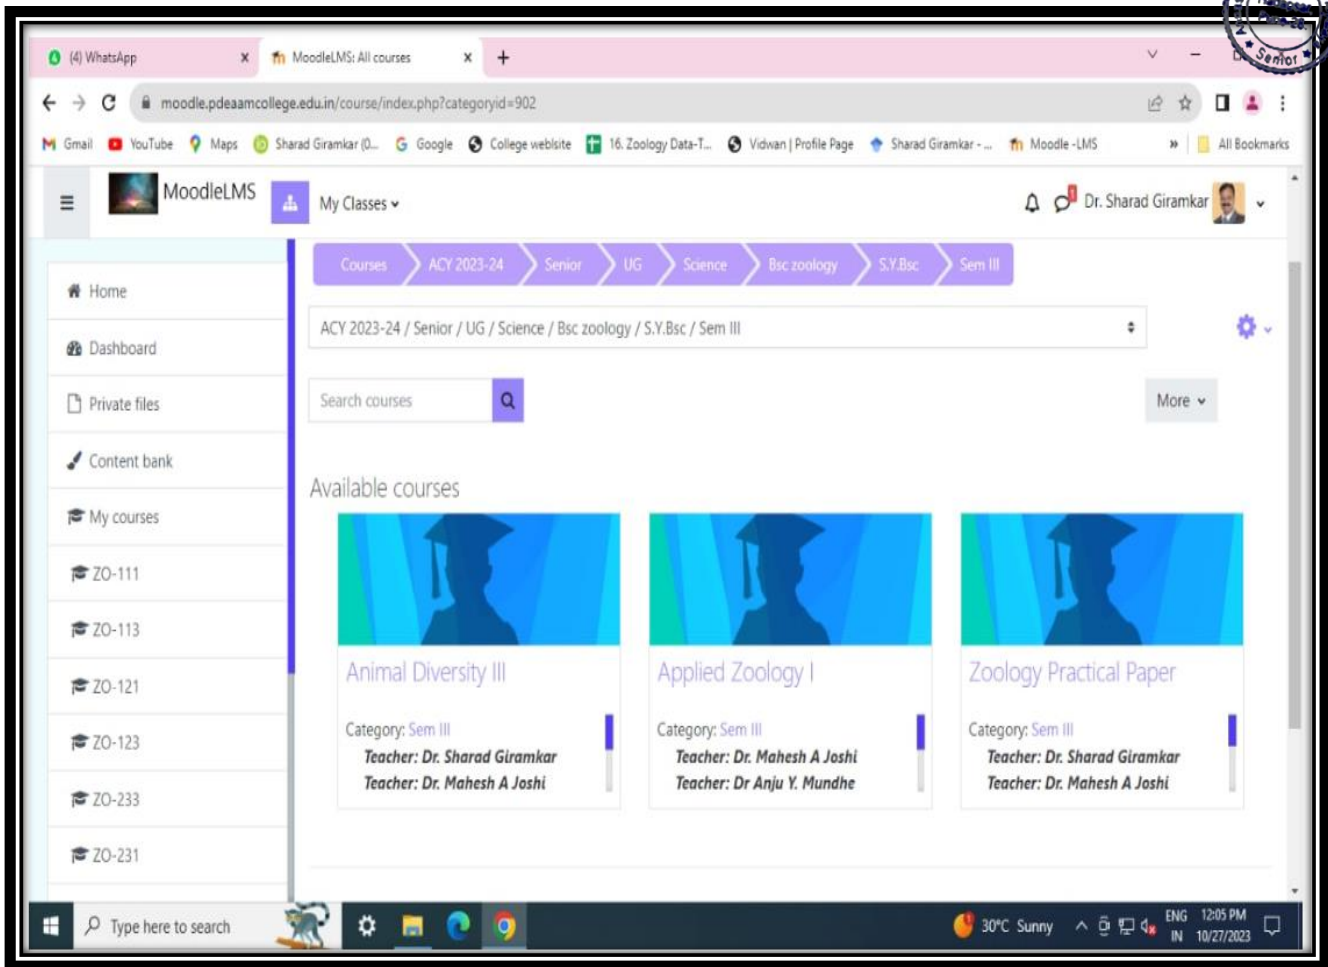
(4) WhatsApp
MoodleLMS: All courses
moodle.pdeaamcollege.edu.in/course/index.php?categoryid=902
Gmail YouTube Maps Sharad Giramkar (0... Google College website 16. Zoology Data-T... Vidwan | Profile Page Sharad Giramkar - ... Moodle -LMS » All Bookmarks

MoodleLMS My Classes Dr. Sharad Giramkar

Courses ACY 2023-24 Senior UG Science Bsc zoology S.Y.Bsc Sem III

Home
Dashboard
Private files
Content bank
My courses
ZO-111
ZO-113
ZO-121
ZO-123
ZO-233
ZO-231

ACY 2023-24 / Senior / UG / Science / Bsc zoology / S.Y.Bsc / Sem III

Search courses
More

Available courses

Animal Diversity III
Category: Sem III
Teacher: Dr. Sharad Giramkar
Teacher: Dr. Mahesh A Joshi

Applied Zoology I
Category: Sem III
Teacher: Dr. Mahesh A Joshi
Teacher: Dr Anju Y. Mundhe

Zoology Practical Paper
Category: Sem III
Teacher: Dr. Sharad Giramkar
Teacher: Dr. Mahesh A Joshi

Type here to search
30°C Sunny ENG IN 12:05 PM 10/27/2023

Senior